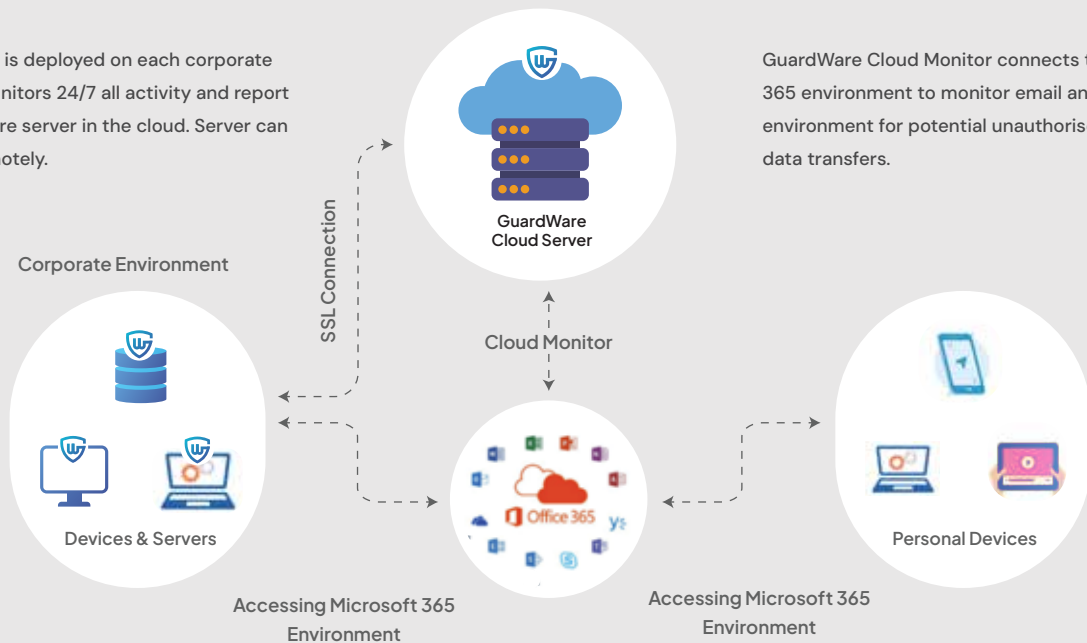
is deployed on each corporate nitors 24/7 all activity and report re server in the cloud. Server can otely.

GuardWare Cloud Monitor connects t 365 environment to monitor email an environment for potential unauthoris data transfers.

GuardWare Cloud Server

SSL Connection

Corporate Environment

Cloud Monitor

Office 365

Devices & Servers

Personal Devices

Accessing Microsoft 365 Environment

Accessing Microsoft 365 Environment